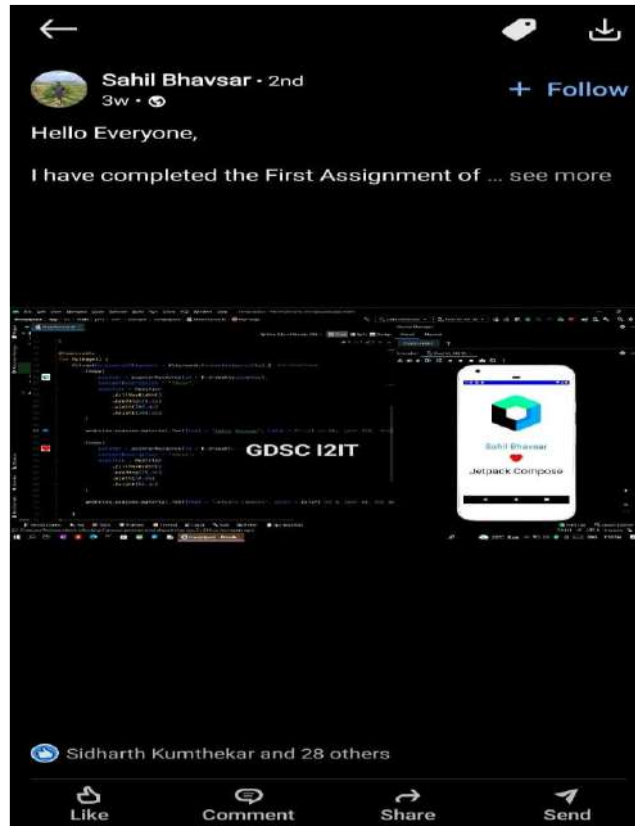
Sahil Bhavsar • 2nd
3w •

+ Follow

Hello Everyone,

I have completed the First Assignment of ... see more

GDSC I2IT

Sahil Bhavsar

Jetpack Compose

Sidharth Kumthekar and 28 others

Like
Comment
Share
Send